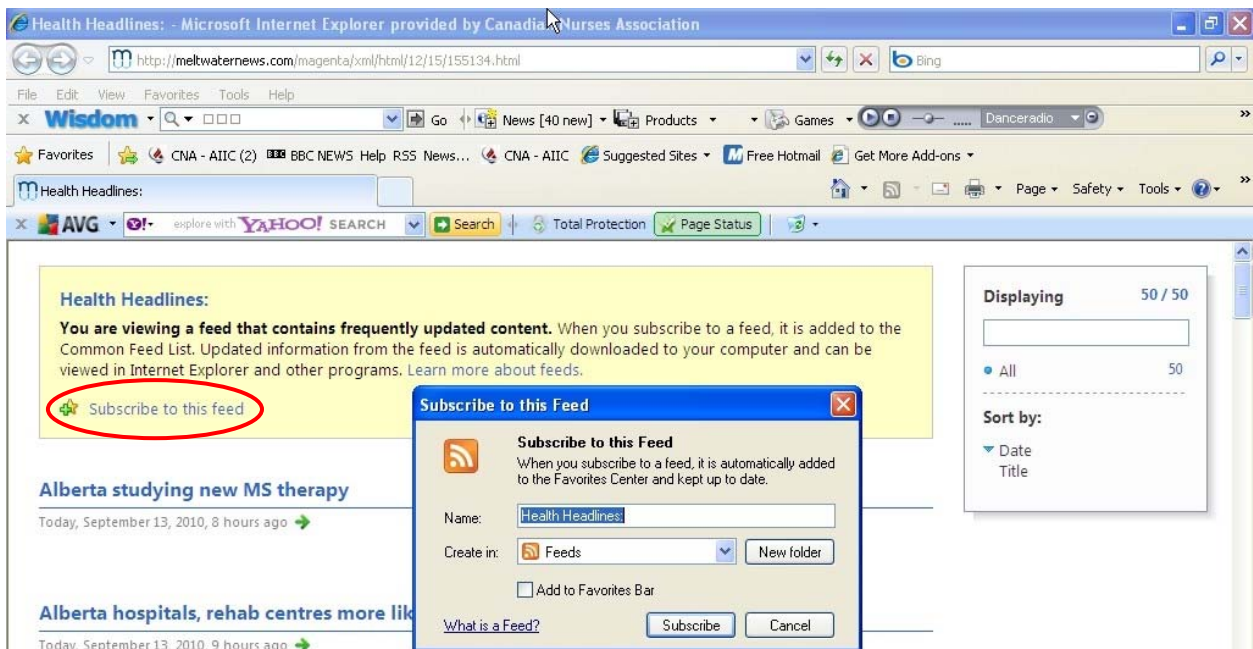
Health Headlines: - Microsoft Internet Explorer provided by Canadian Nurses Association

http://meltwaternews.com/magenta/xml/html/12/15/155134.html

Bing

File Edit View Favorites Tools Help

Wisdom Go News [40 new] Products Games Danceradio

Favorites CNA - AIIC (2) BBC NEWS Help RSS News... CNA - AIIC Suggested Sites Free Hotmail Get More Add-ons

Health Headlines:

Page Safety Tools

AVG explore with YAHOO! SEARCH Search Total Protection Page Status

Health Headlines:

**You are viewing a feed that contains frequently updated content.** When you subscribe to a feed, it is added to the Common Feed List. Updated information from the feed is automatically downloaded to your computer and can be viewed in Internet Explorer and other programs. Learn more about feeds.

Subscribe to this feed

Alberta studying new MS therapy

Today, September 13, 2010, 8 hours ago

Alberta hospitals, rehab centres more lik

Today, September 13, 2010, 9 hours ago

Subscribe to this Feed

Subscribe to this Feed

When you subscribe to a feed, it is automatically added to the Favorites Center and kept up to date.

Name: Health Headlines:

Create in: Feeds New folder

Add to Favorites Bar

What is a Feed? Subscribe Cancel

Displaying 50 / 50

All 50

Sort by:

Date

Title